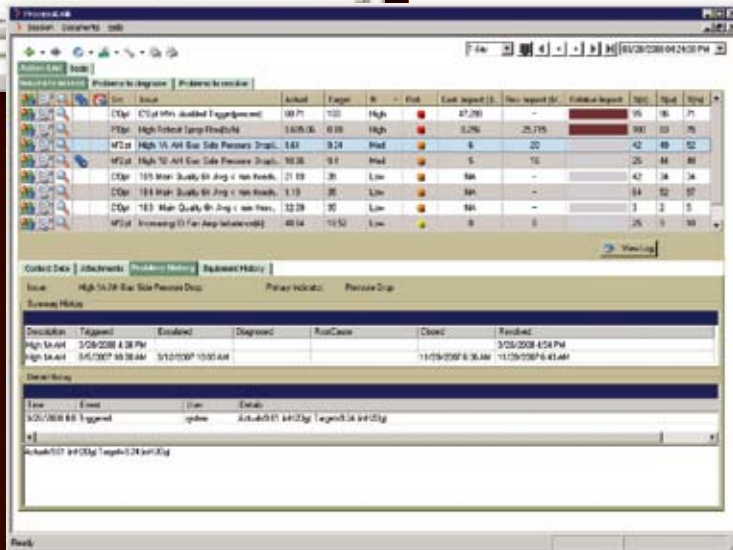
ProcessLink
Session Documents Help

7 day
03/28/2008 04:24:00 PM

Action List
Issues to be resolved
Problems to diagnose
Problems to resolve

| | Src | Issue | Actual | Target | St | Risk | Cost impact ($) | Rev impact ($) | Relative Impact | S(r) | S(a) | S(m) |
|---|---|---|---|---|---|---|---|---|---|---|---|---|
| | CDpi | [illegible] | 08.71 | 100 | High | | 47,280 | - | | 95 | 86 | 71 |
| | PDpi | High Reheat Spray Flow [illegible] | 3,605.06 | 0.00 | High | | 0.296 | 25,715 | | 100 | 33 | 75 |
| | MTpi | High 1A AH Gas Side Pressure Drop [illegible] | 5.61 | 5.24 | Med | | 6 | 20 | | 42 | 49 | 52 |
| | MTpi | High 1B AH Gas Side Pressure Drop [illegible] | 10.36 | 9.4 | Med | | 5 | 16 | | 25 | 44 | 46 |
| | CDpi | 1B1 Main Quality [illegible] | 21.18 | 35 | Low | | NA | - | | 42 | 34 | 34 |
| | CDpi | 1B4 Main Quality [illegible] | 5.13 | 35 | Low | | NA | - | | 54 | 52 | 57 |
| | CDpi | 1B3 Main Quality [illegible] | 32.09 | 35 | Low | | NA | - | | 3 | 3 | 5 |
| | MTpi | Increasing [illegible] | 48.54 | 13.52 | Low | | 0 | 0 | | 25 | 3 | 10 |

View Log

Context Data
Attachments
Problem History
Equipment History

Issue: High 1A AH Gas Side Pressure Drop
Primary Indicator: Pressure Drop

Summary History

| Description | Triggered | Escalated | Diagnosed | RootCause | Closed | Resolved |
|---|---|---|---|---|---|---|
| High 1A AH | 3/28/2008 4:38 PM | | | | | 3/28/2008 4:54 PM |
| High 1A AH | 5/5/2007 10:38 AM | 3/12/2007 10:00 AM | | | 11/29/2007 6:36 AM | 11/29/2007 6:43 AM |

Detail History

| Time | Event | User | Details |
|---|---|---|---|
| 3/28/2008 4:38 | Triggered | system | Actual=5.61 (inH2Og) Target=5.24 (inH2Og) |

Actual=5.61 (inH2Og) Target=5.24 (inH2Og)

Ready